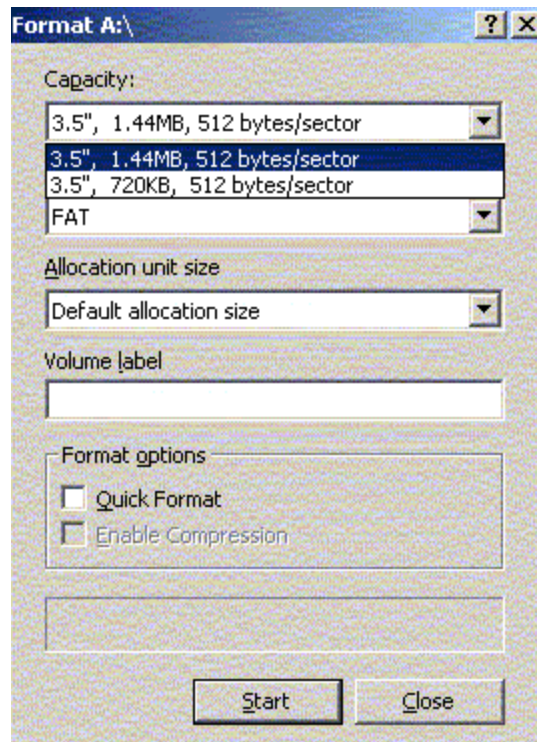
Format A:\

?
X

Capacity:

3.5", 1.44MB, 512 bytes/sector

3.5", 1.44MB, 512 bytes/sector
3.5", 720KB, 512 bytes/sector

FAT

Allocation unit size

Default allocation size

Volume label

Format options

Quick Format

Enable Compression

Start

Close